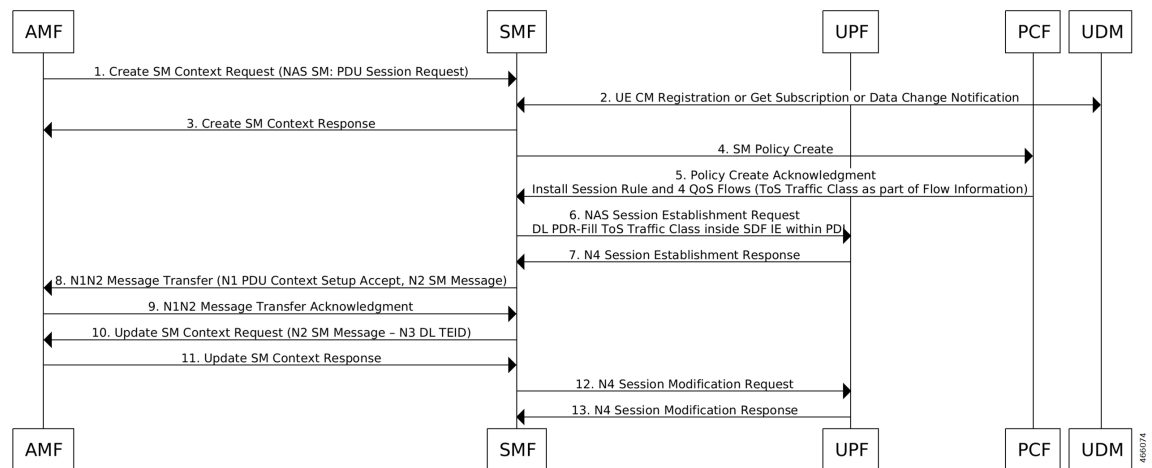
AMF SMF UPF PCF UDM

1. Create SM Context Request (NAS SM: PDU Session Request)

2. UE CM Registration or Get Subscription or Data Change Notification

3. Create SM Context Response

4. SM Policy Create

5. Policy Create Acknowledgment
Install Session Rule and 4 QoS Flows (ToS Traffic Class as part of Flow Information)

6. NAS Session Establishment Request
DL PDR-Fill ToS Traffic Class inside SDF IE within PDI

7. N4 Session Establishment Response

8. N1N2 Message Transfer (N1 PDU Context Setup Accept, N2 SM Message)

9. N1N2 Message Transfer Acknowledgment

10. Update SM Context Request (N2 SM Message – N3 DL TEID)

11. Update SM Context Response

12. N4 Session Modification Request

13. N4 Session Modification Response

AMF SMF UPF PCF UDM

466074